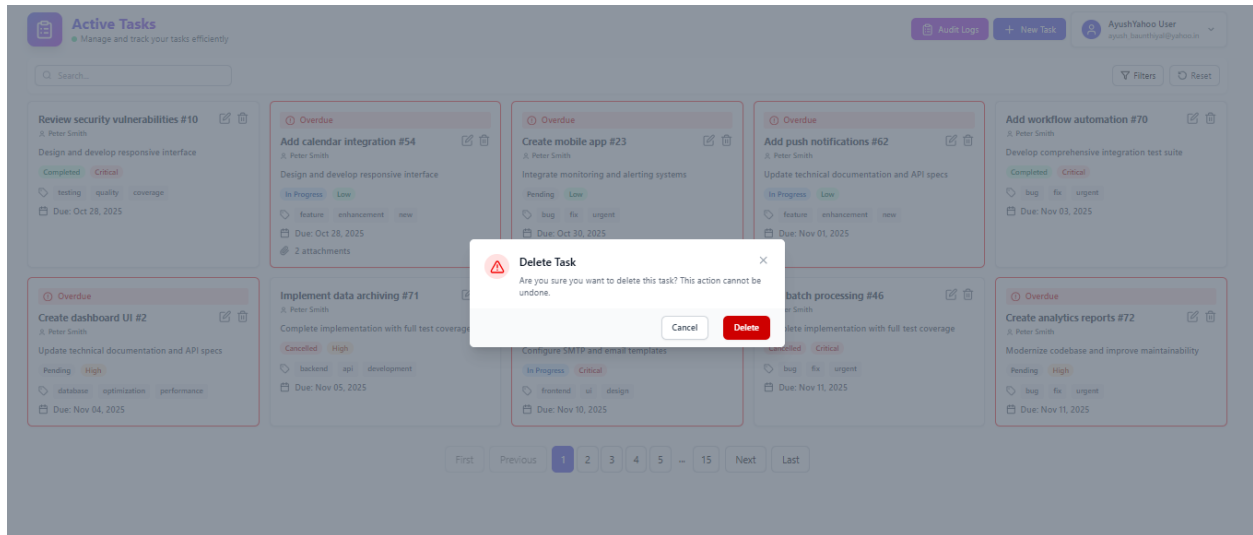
Active Tasks
Manage and track your tasks efficiently

Audit Logs
+ New Task
AyushYahoo User
ayush.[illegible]@yahoo.in

Search...
Filters
Reset

Review security vulnerabilities #10
Peter Smith
Design and develop responsive interface
Completed Critical
testing quality coverage
Due: Oct 28, 2025

Overdue
Add calendar integration #54
Peter Smith
Design and develop responsive interface
In Progress Low
feature enhancement new
Due: Oct 28, 2025
2 attachments

Overdue
Create mobile app #23
Peter Smith
Integrate monitoring and alerting systems
Pending Low
bug fix urgent
Due: Oct 30, 2025

Overdue
Add push notifications #62
Peter Smith
Update technical documentation and API specs
In Progress Low
feature enhancement new
Due: Nov 01, 2025

Add workflow automation #70
Peter Smith
Develop comprehensive integration test suite
Completed Critical
bug fix urgent
Due: Nov 03, 2025

Overdue
Create dashboard UI #2
Peter Smith
Update technical documentation and API specs
Pending High
database optimization performance
Due: Nov 04, 2025

Implement data archiving #71
Peter Smith
Complete implementation with full test coverage
Cancelled High
backend api development
Due: Nov 05, 2025

Configure SMTP and email templates
In Progress Critical
frontend ui design
Due: Nov 10, 2025

batch processing #46
Smith
plete implementation with full test coverage
Cancelled Critical
bug fix urgent
Due: Nov 11, 2025

Overdue
Create analytics reports #72
Peter Smith
Modernize codebase and improve maintainability
Pending High
bug fix urgent
Due: Nov 11, 2025

Delete Task
Are you sure you want to delete this task? This action cannot be undone.
Cancel
Delete

First Previous 1 2 3 4 5 ... 15 Next Last